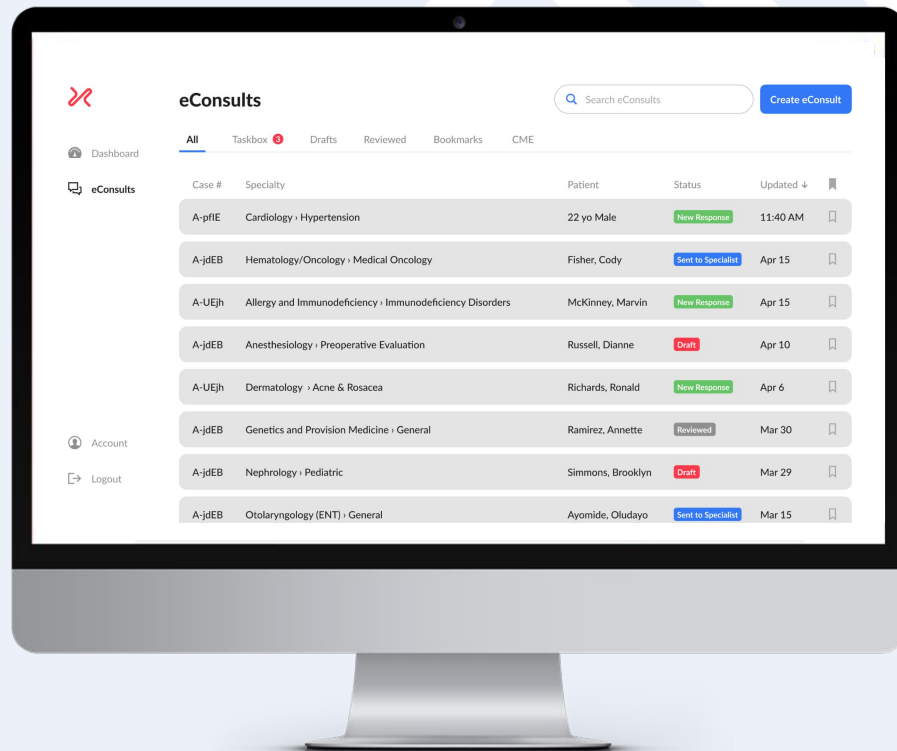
eConsults

Search eConsults

Create eConsult

Dashboard

eConsults

All Taskbox 3 Drafts Reviewed Bookmarks CME

| Case # | Specialty | Patient | Status | Updated ↓ |
|---|---|---|---|---|
| A-pfIE | Cardiology › Hypertension | 22 yo Male | New Response | 11:40 AM |
| A-jdEB | Hematology/Oncology › Medical Oncology | Fisher, Cody | Sent to Specialist | Apr 15 |
| A-UEjh | Allergy and Immunodeficiency › Immunodeficiency Disorders | McKinney, Marvin | New Response | Apr 15 |
| A-jdEB | Anesthesiology › Preoperative Evaluation | Russell, Dianne | Draft | Apr 10 |
| A-UEjh | Dermatology › Acne & Rosacea | Richards, Ronald | New Response | Apr 6 |
| A-jdEB | Genetics and Provision Medicine › General | Ramirez, Annette | Reviewed | Mar 30 |
| A-jdEB | Nephrology › Pediatric | Simmons, Brooklyn | Draft | Mar 29 |
| A-jdEB | Otolaryngology (ENT) › General | Ayomide, Oludayo | Sent to Specialist | Mar 15 |

Account

Logout